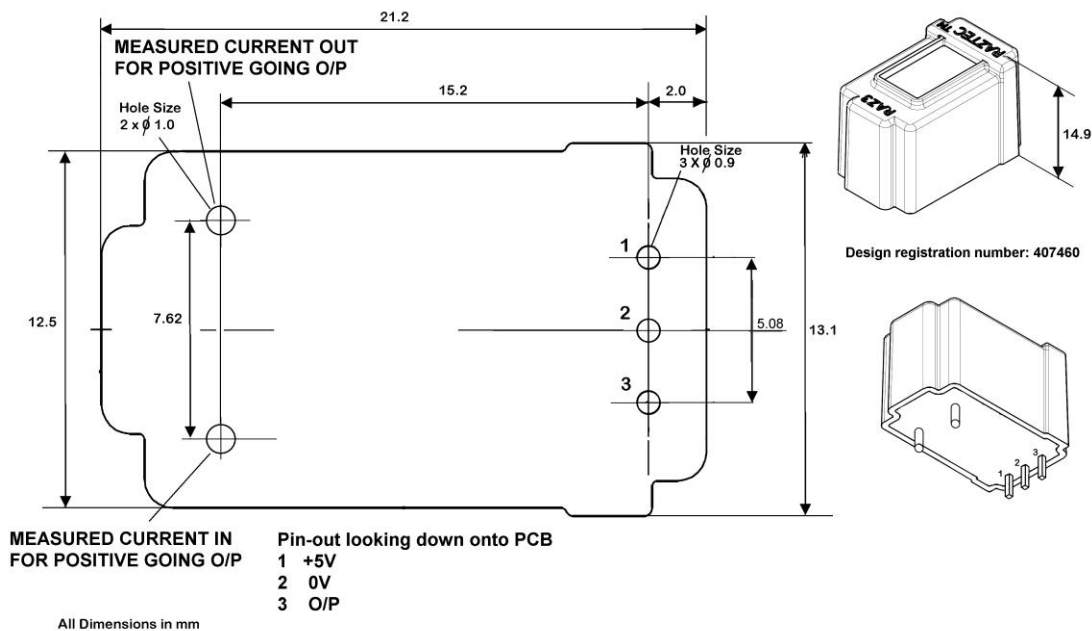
21.2

MEASURED CURRENT OUT FOR POSITIVE GOING O/P

15.2

2.0

Hole Size
2 x $\phi$ 1.0

Hole Size
3 X $\phi$ 0.9

RAZTEC

RAZ3

14.9

1

2

3

12.5

7.62

5.08

13.1

Design registration number: 407460

1 2 3

MEASURED CURRENT IN FOR POSITIVE GOING O/P

Pin-out looking down onto PCB
1 +5V
2 0V
3 O/P

All Dimensions in mm